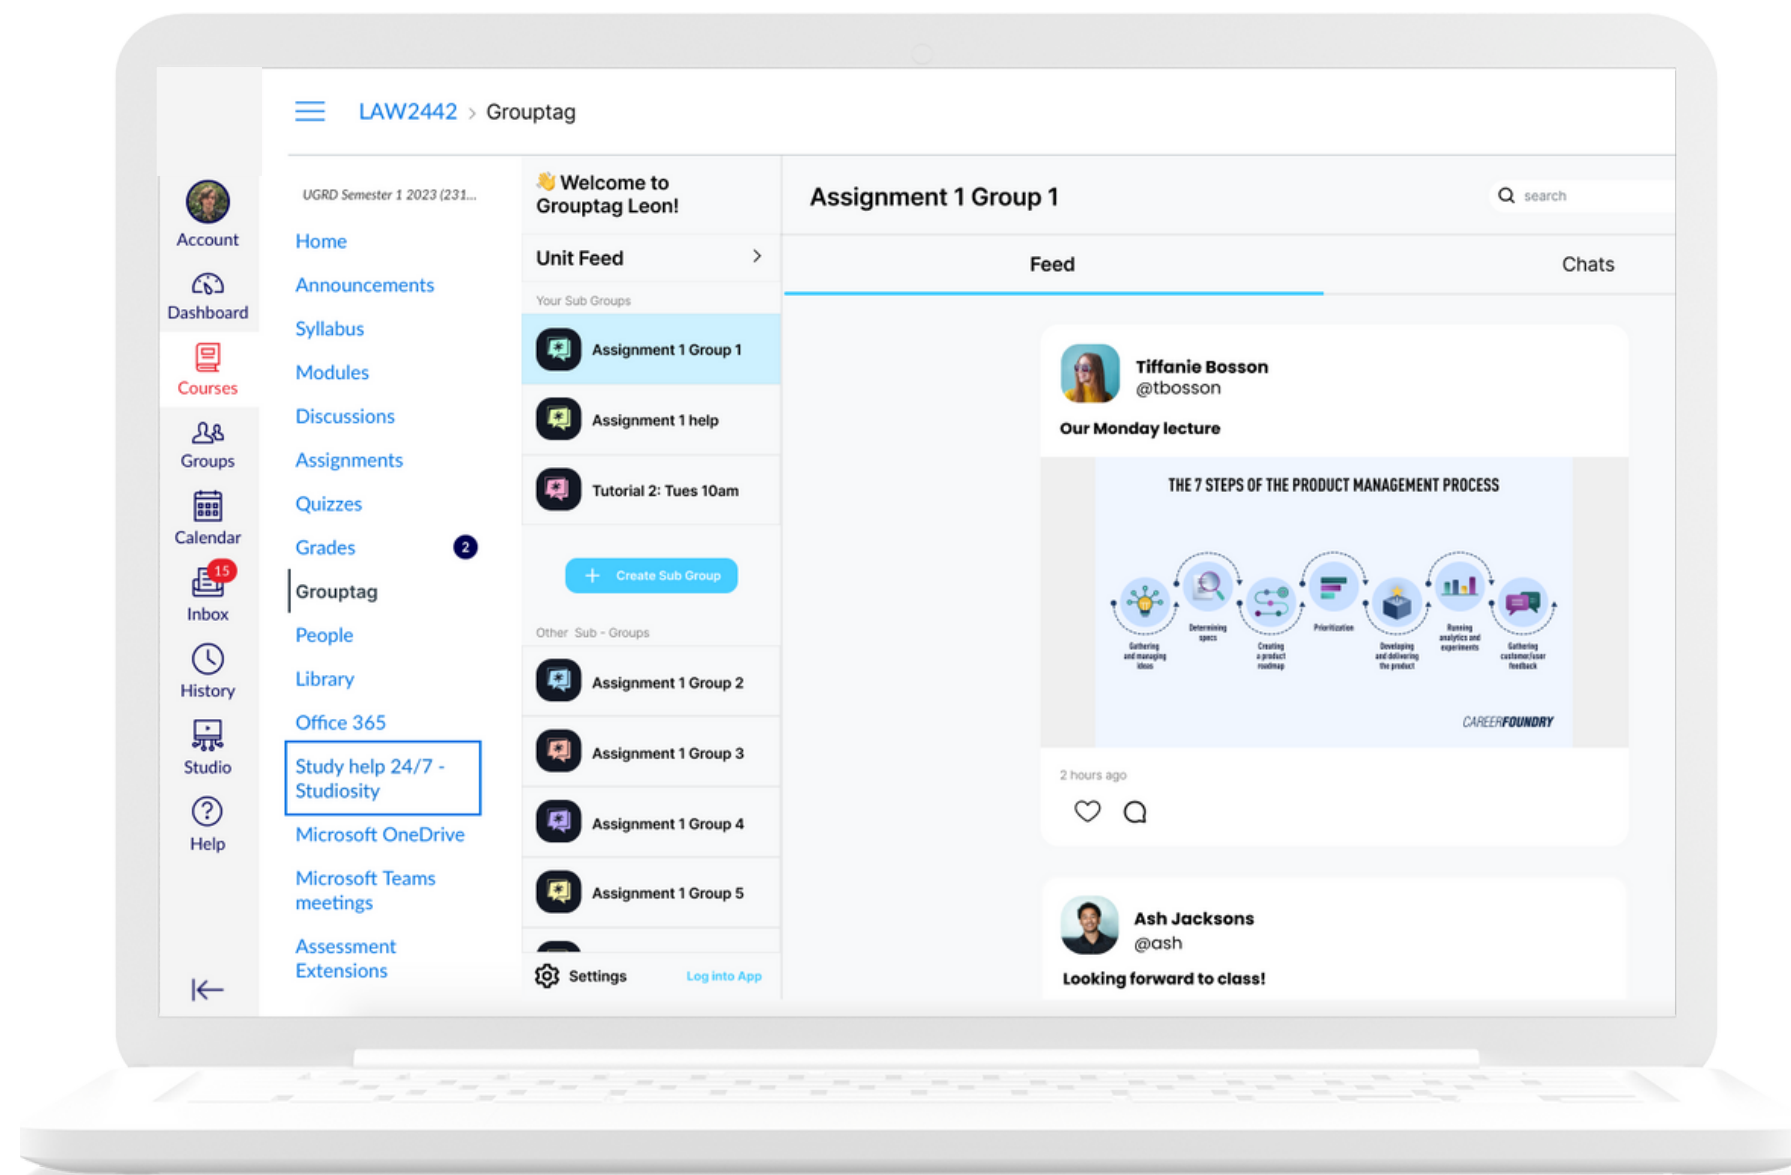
LAW2442 > Grouptag

Account
Dashboard
Courses
Groups
Calendar
15
Inbox
History
Studio
Help

UGRD Semester 1 2023 (231...
Home
Announcements
Syllabus
Modules
Discussions
Assignments
Quizzes
Grades 2
Grouptag
People
Library
Office 365
Study help 24/7 - Studiosity
Microsoft OneDrive
Microsoft Teams meetings
Assessment Extensions

👋 Welcome to Grouptag Leon!
Unit Feed >
Your Sub Groups
Assignment 1 Group 1
Assignment 1 help
Tutorial 2: Tues 10am
+ Create Sub Group
Other Sub - Groups
Assignment 1 Group 2
Assignment 1 Group 3
Assignment 1 Group 4
Assignment 1 Group 5
Settings
Log into App

Assignment 1 Group 1
search
Feed
Chats

Tiffanie Bosson
@tbosson
Our Monday lecture
THE 7 STEPS OF THE PRODUCT MANAGEMENT PROCESS
Gathering and managing ideas
Determining specs
Creating a product roadmap
Prioritization
Developing and delivering the product
Running analytics and experiments
Gathering customer/user feedback
CAREERFOUNDRY
2 hours ago

Ash Jacksons
@ash
Looking forward to class!